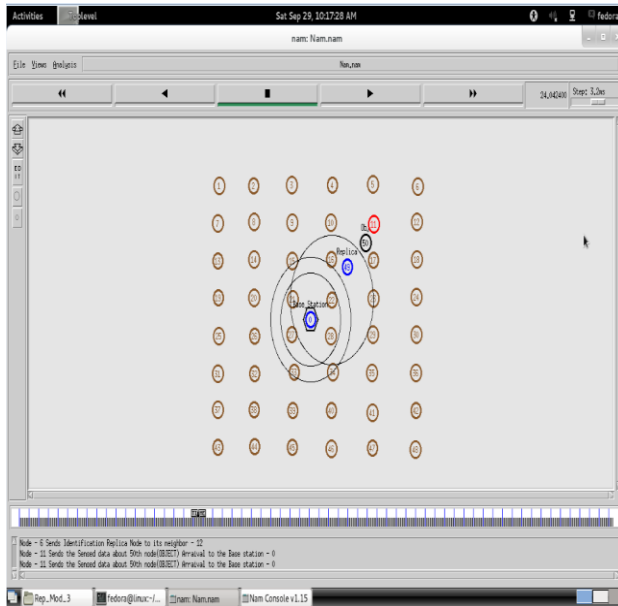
Activities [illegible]level Sat Sep 29, 10:17:28 AM fedora

nam: Nam.nam

File Views Analysis

Nam.nam

24.042400 Step: 3.2ms

1 2 3 4 5 6

7 8 9 10 11 12

13 14 15 16 17 18

19 20 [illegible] 23 24

25 26 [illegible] 29 30

31 32 33 34 35 36

37 38 39 40 41 42

43 44 45 46 47 48

Replica

Base Station

0

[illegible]

Node - 6 Sends Identification Replica Node to its neighbor - 12
Node - 11 Sends the Sensed data about 50th node(OBJECT) Arraival to the Base station - 0
Node - 11 Sends the Sensed data about 50th node(OBJECT) Arraival to the Base station - 0

Rep_Mod_3 fedora@linux:~/... nam: Nam.nam Nam Console v1.15